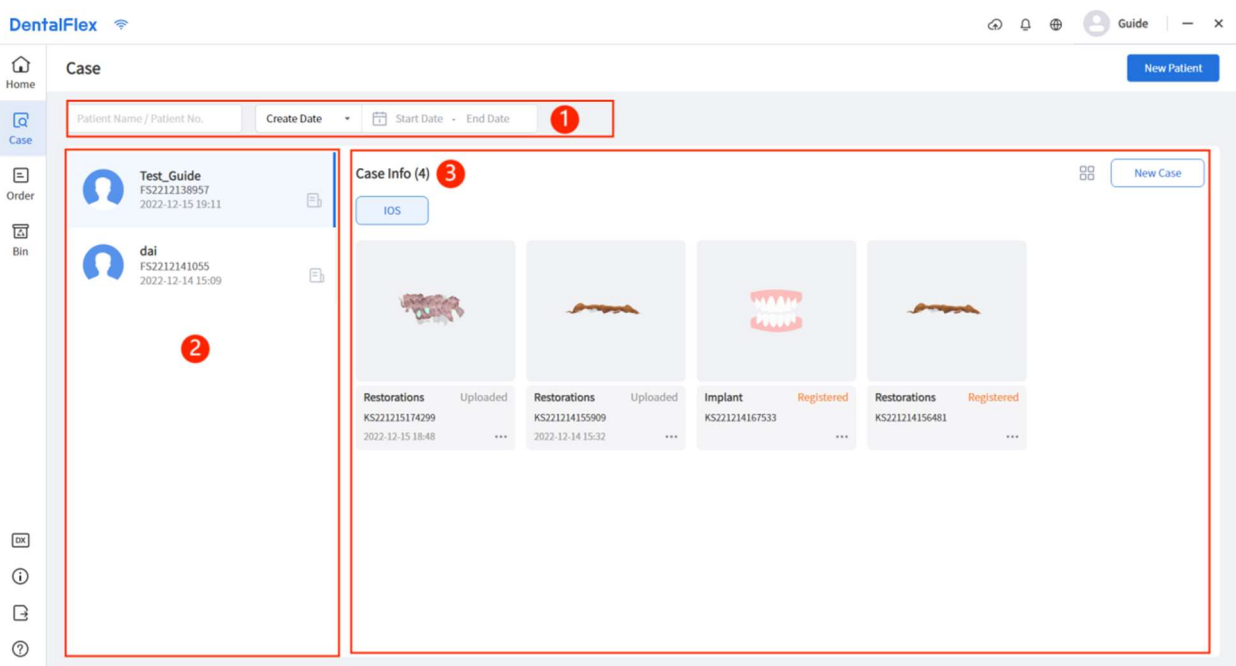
DentalFlex

Guide

Home

Case

Order

Bin

DX

Case

New Patient

Patient Name / Patient No.

Create Date

Start Date - End Date

1

Test_Guide
FS2212138957
2022-12-15 19:11

dai
FS2212141055
2022-12-14 15:09

2

Case Info (4)

3

New Case

IOS

Restorations Uploaded
KS221215174299
2022-12-15 18:48 ...

Restorations Uploaded
KS221214155909
2022-12-14 15:32 ...

Implant Registered
KS221214167533
...

Restorations Registered
KS221214156481
...